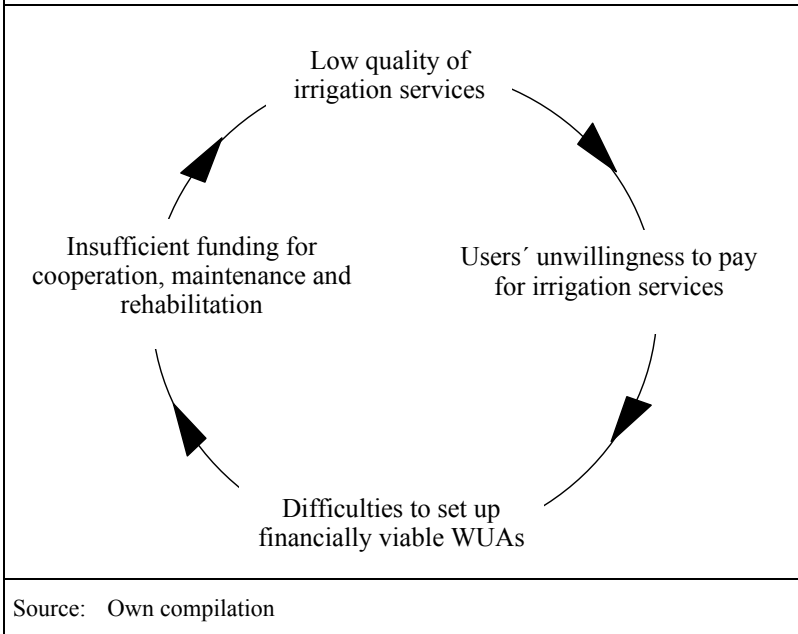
Low quality of irrigation services

Users´ unwillingness to pay for irrigation services

Difficulties to set up financially viable WUAs

Insufficient funding for cooperation, maintenance and rehabilitation

Source: Own compilation